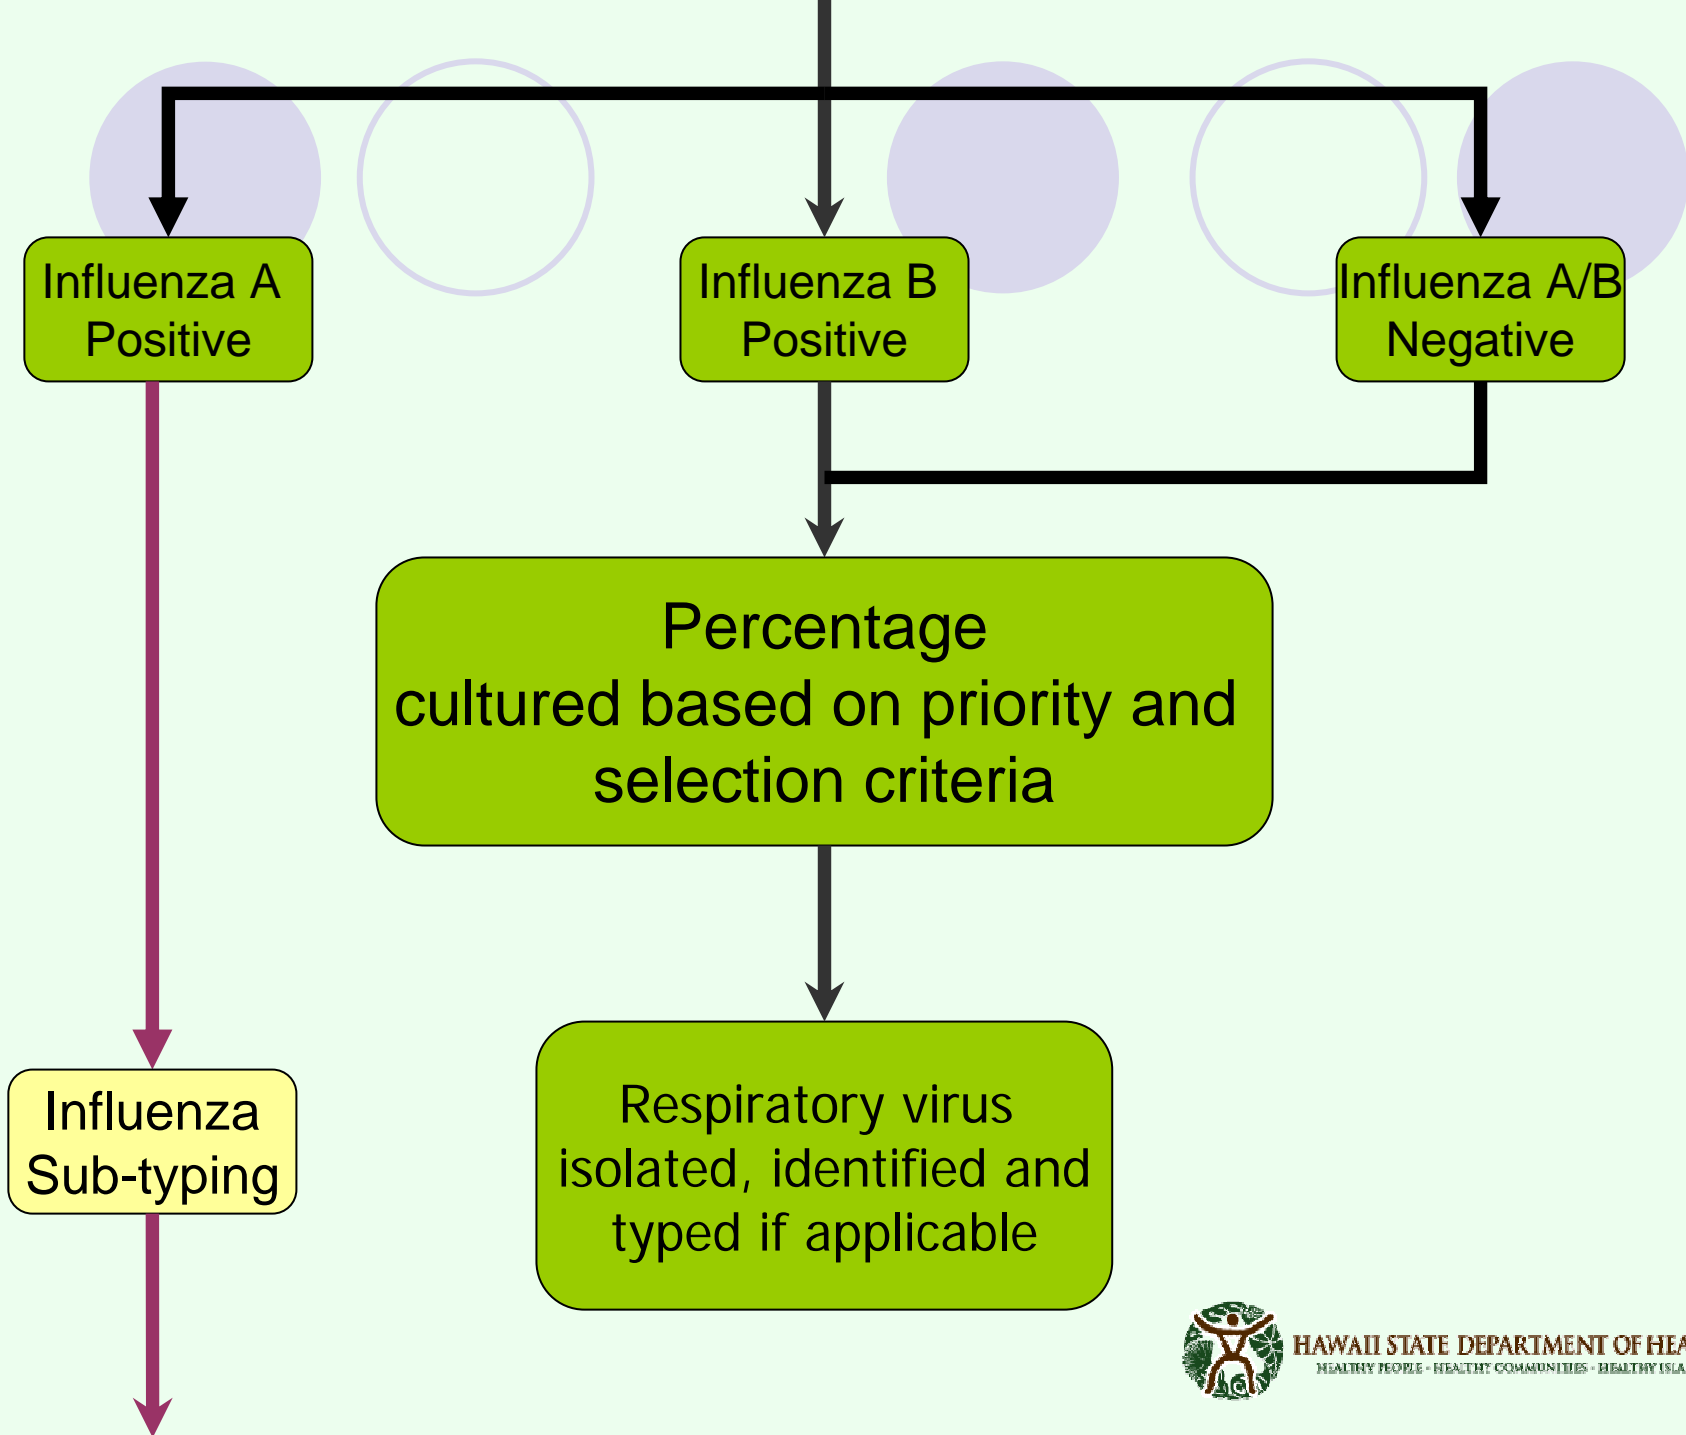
Influenza A Positive

Influenza B Positive

Influenza A/B Negative

Percentage cultured based on priority and selection criteria

Influenza Sub-typing

Respiratory virus isolated, identified and typed if applicable

HAWAII STATE DEPARTMENT OF HEA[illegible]
HEALTHY PEOPLE • HEALTHY COMMUNITIES • HEALTHY ISLA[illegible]